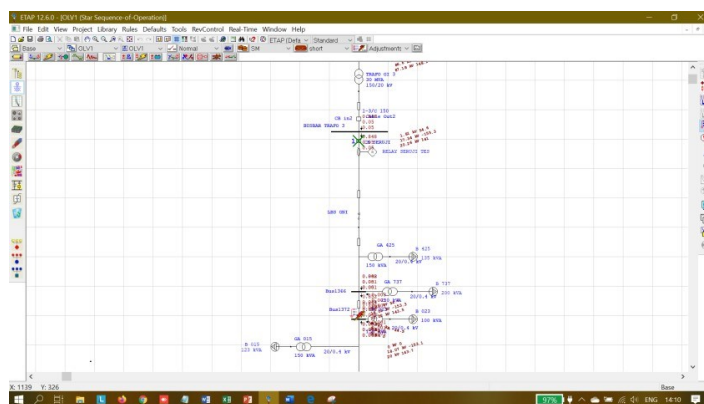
ETAP 12.6.0 - [OLV1 (Star Sequence-of-Operation)]
File Edit View Project Library Rules Defaults Tools RevControl Real-Time Window Help
ETAP (Defa Standard
Base OLV1 OLV1 Normal SM short Adjustment

TRAFO GI 3
30 MVA
150/20 kV

CB 1n2
BUSBAR TRAFO 3

RELAY OCR/GFR INC

LBS UBI

GA 425
B 425
150 kVA
20/0.4 kV

GA 737
B 737
Bus1366
20/0.4 kV
Bus1372
B 023
20/0.4 kV

B 015
GA 015
150 kVA
20/0.4 kV

X: 1139 Y: 326
Base
97%
ENG 14:10